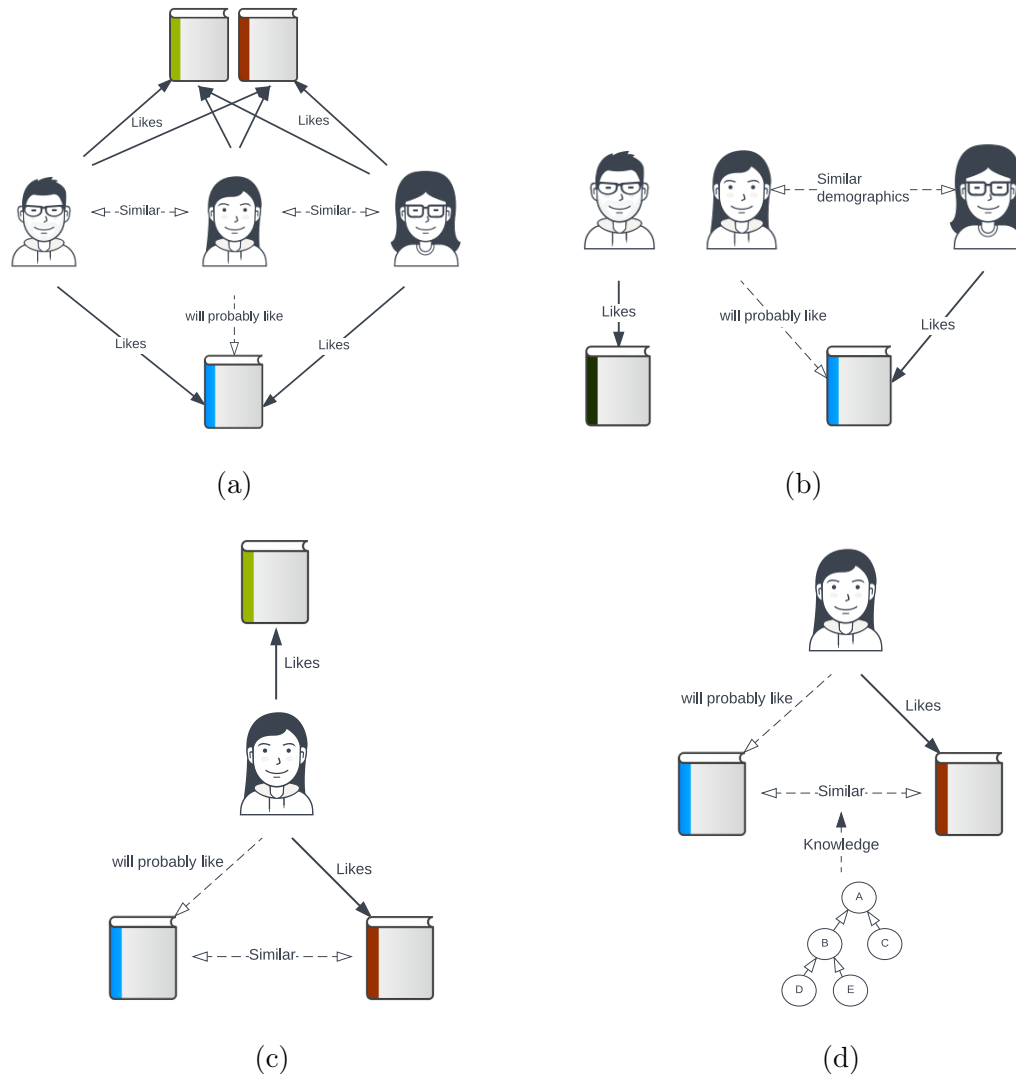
Likes
Likes
Similar
Similar
will probably like
Likes
Likes

(a)

Similar demographics
Likes
will probably like
Likes

(b)

Likes
will probably like
Likes
Similar

(c)

will probably like
Likes
Similar
Knowledge
A
B
C
D
E

(d)